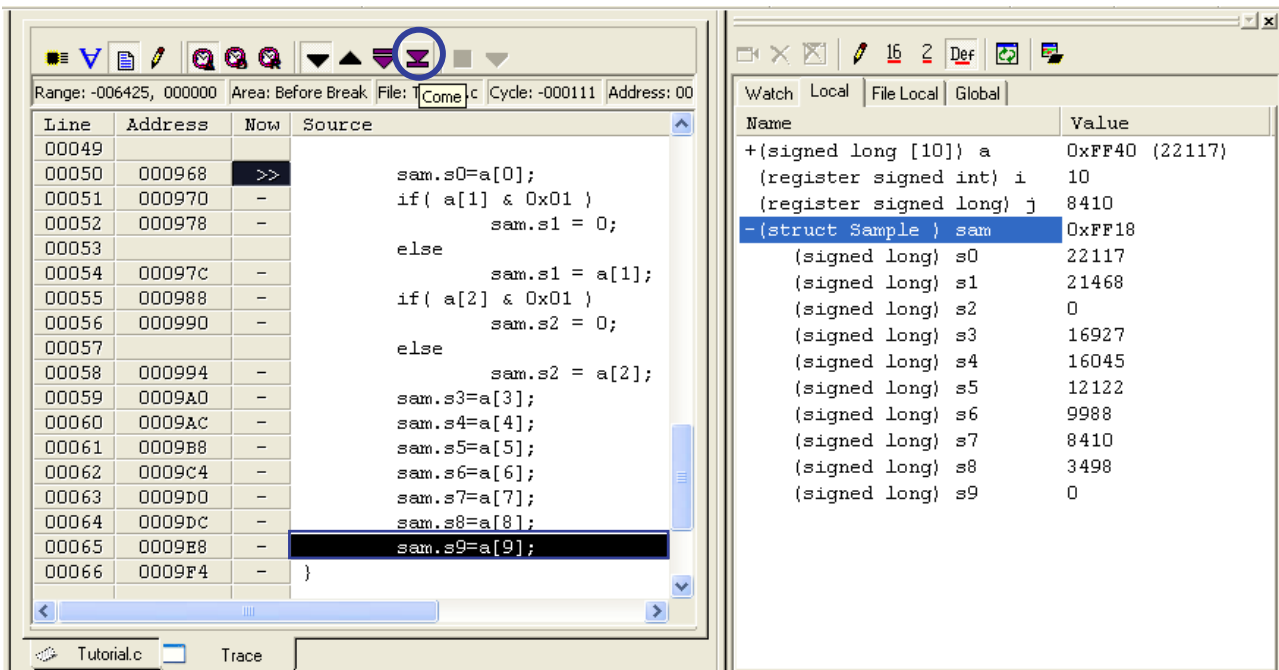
Range: -006425, 000000 | Area: Before Break | File: T Come c | Cycle: -000111 | Address: 00

| Line | Address | Now | Source |
|---|---|---|---|
| 00049 | | | |
| 00050 | 000968 | >> | sam.s0=a[0]; |
| 00051 | 000970 | - | if( a[1] & 0x01 ) |
| 00052 | 000978 | - | sam.s1 = 0; |
| 00053 | | | else |
| 00054 | 00097C | - | sam.s1 = a[1]; |
| 00055 | 000988 | - | if( a[2] & 0x01 ) |
| 00056 | 000990 | - | sam.s2 = 0; |
| 00057 | | | else |
| 00058 | 000994 | - | sam.s2 = a[2]; |
| 00059 | 0009A0 | - | sam.s3=a[3]; |
| 00060 | 0009AC | - | sam.s4=a[4]; |
| 00061 | 0009B8 | - | sam.s5=a[5]; |
| 00062 | 0009C4 | - | sam.s6=a[6]; |
| 00063 | 0009D0 | - | sam.s7=a[7]; |
| 00064 | 0009DC | - | sam.s8=a[8]; |
| 00065 | 0009E8 | - | sam.s9=a[9]; |
| 00066 | 0009F4 | - | } |

Tutorial.c    Trace

16  2  Def

Watch  Local  File Local  Global

| Name | Value |
|---|---|
| +(signed long [10]) a | 0xFF40 (22117) |
| (register signed int) i | 10 |
| (register signed long) j | 8410 |
| -(struct Sample ) sam | 0xFF18 |
| (signed long) s0 | 22117 |
| (signed long) s1 | 21468 |
| (signed long) s2 | 0 |
| (signed long) s3 | 16927 |
| (signed long) s4 | 16045 |
| (signed long) s5 | 12122 |
| (signed long) s6 | 9988 |
| (signed long) s7 | 8410 |
| (signed long) s8 | 3498 |
| (signed long) s9 | 0 |